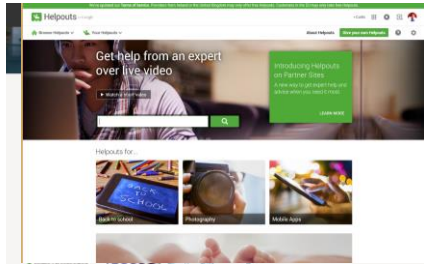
Helpouts by Google

Browse Helpouts Your Helpouts About Helpouts Give your own Helpouts

Get help from an expert over live video

Watch a short video

Introducing Helpouts on Partner Sites

A new way to get expert help and advice when you need it most.

LEARN MORE

Helpouts for...

BACK TO SCHOOL

Back to school

Photography

Mobile Apps